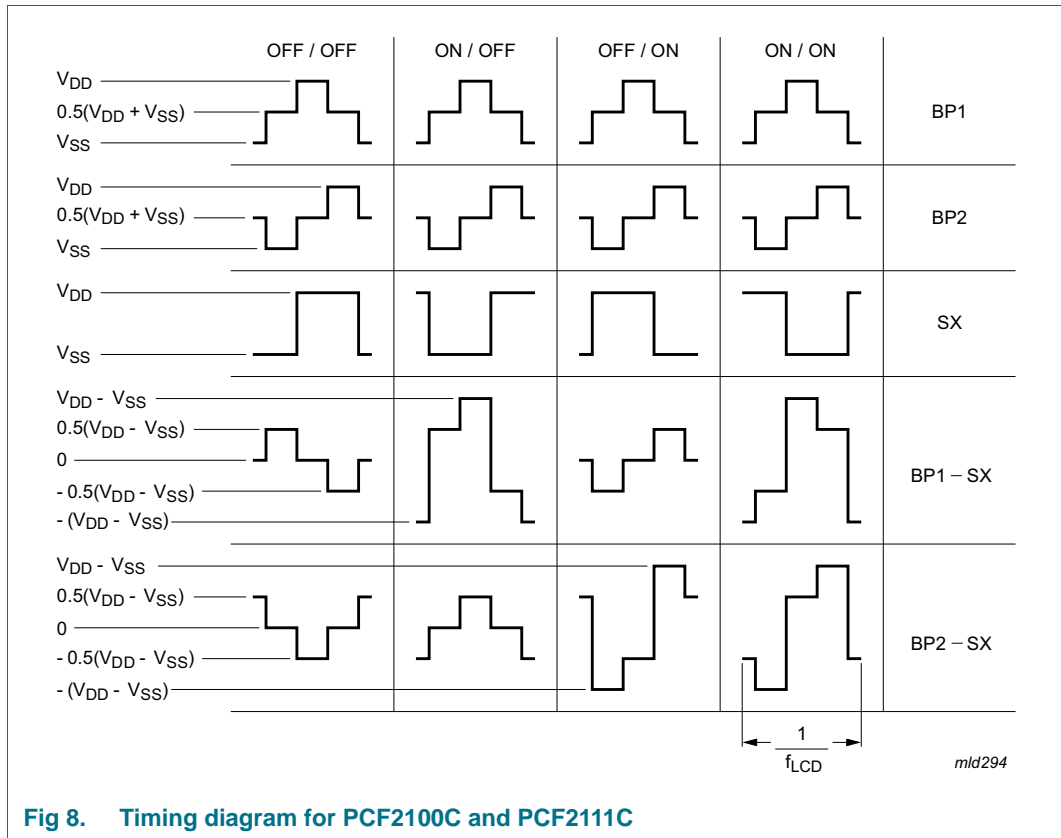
OFF / OFF

ON / OFF

OFF / ON

ON / ON

$V_{DD}$

$0.5(V_{DD} + V_{SS})$

$V_{SS}$

BP1

$V_{DD}$

$0.5(V_{DD} + V_{SS})$

$V_{SS}$

BP2

$V_{DD}$

$V_{SS}$

SX

$V_{DD} - V_{SS}$

$0.5(V_{DD} - V_{SS})$

0

$- 0.5(V_{DD} - V_{SS})$

$- (V_{DD} - V_{SS})$

BP1 − SX

$V_{DD} - V_{SS}$

$0.5(V_{DD} - V_{SS})$

0

$- 0.5(V_{DD} - V_{SS})$

$- (V_{DD} - V_{SS})$

BP2 − SX

$\frac{1}{f_{LCD}}$

mld294

Fig 8. Timing diagram for PCF2100C and PCF2111C